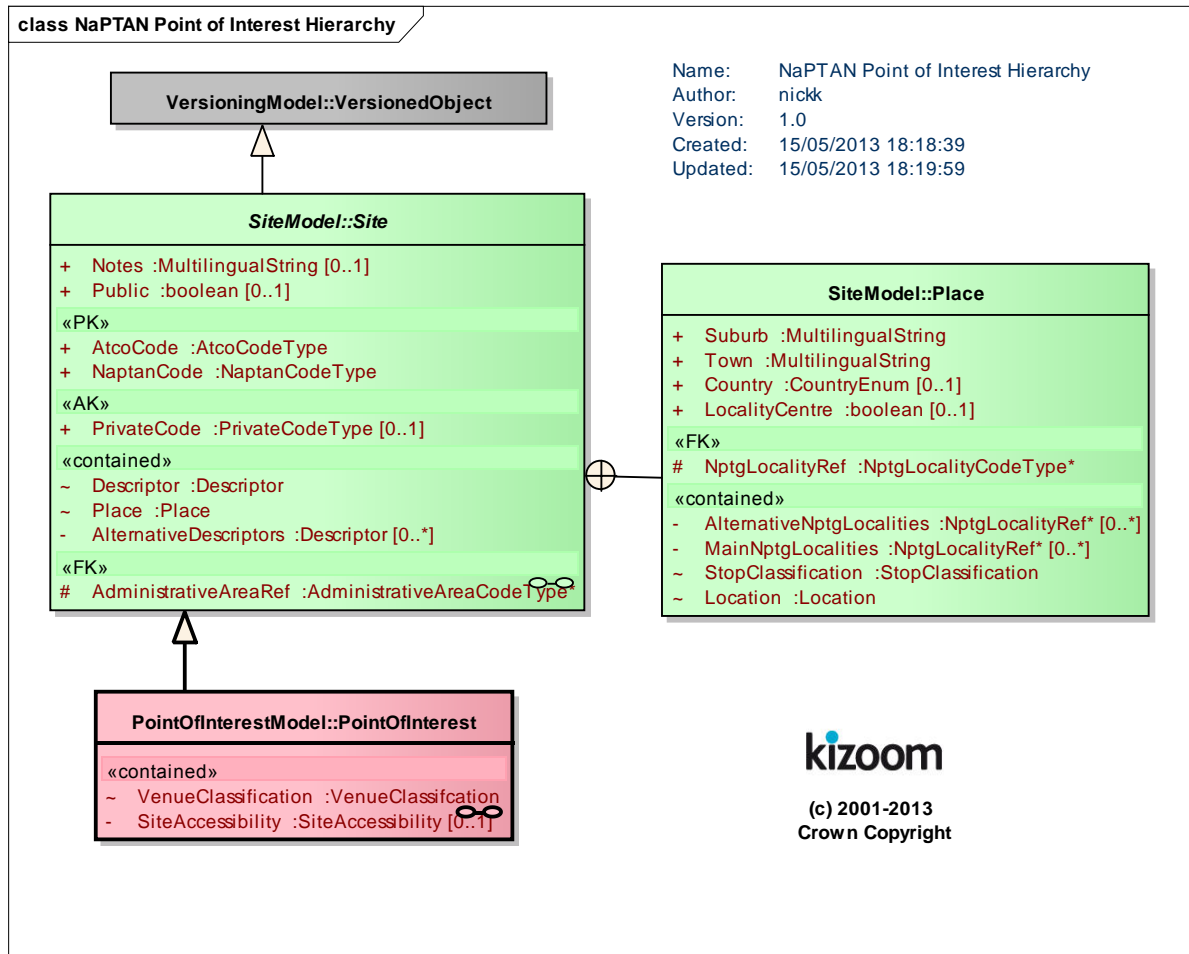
class NaPTAN Point of Interest Hierarchy

Name: NaPTAN Point of Interest Hierarchy
Author: nickk
Version: 1.0
Created: 15/05/2013 18:18:39
Updated: 15/05/2013 18:19:59

VersioningModel::VersionedObject

SiteModel::Site

+ Notes :MultilingualString [0..1]
+ Public :boolean [0..1]
«PK»
+ AtcoCode :AtcoCodeType
+ NaptanCode :NaptanCodeType
«AK»
+ PrivateCode :PrivateCodeType [0..1]
«contained»
~ Descriptor :Descriptor
~ Place :Place
- AlternativeDescriptors :Descriptor [0..*]
«FK»
# AdministrativeAreaRef :AdministrativeAreaCodeType

SiteModel::Place

+ Suburb :MultilingualString
+ Town :MultilingualString
+ Country :CountryEnum [0..1]
+ LocalityCentre :boolean [0..1]
«FK»
# NptgLocalityRef :NptgLocalityCodeType*
«contained»
- AlternativeNptgLocalities :NptgLocalityRef* [0..*]
- MainNptgLocalities :NptgLocalityRef* [0..*]
~ StopClassification :StopClassification
~ Location :Location

PointOfInterestModel::PointOfInterest

«contained»
~ VenueClassification :VenueClassifcation
- SiteAccessibility :SiteAccessibility [0..1]

kizoom

(c) 2001-2013
Crown Copyright